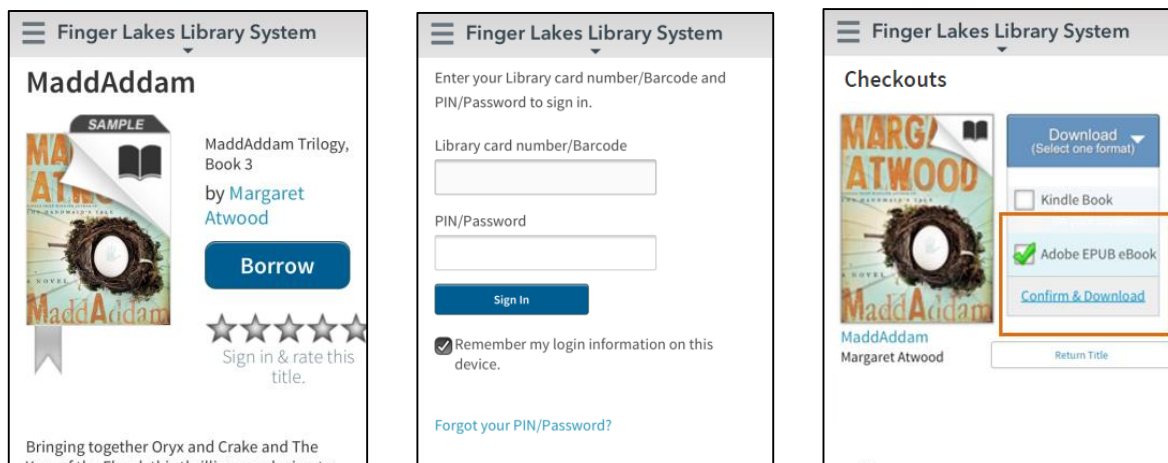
Finger Lakes Library System

MaddAddam

SAMPLE

MARGARET ATWOOD

THE HANDMAID'S TALE

A NOVEL

MaddAddam

MaddAddam Trilogy, Book 3

by Margaret Atwood

Borrow

Sign in & rate this title.

Bringing together Oryx and Crake and The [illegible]

Finger Lakes Library System

Enter your Library card number/Barcode and PIN/Password to sign in.

Library card number/Barcode

PIN/Password

Sign In

Remember my login information on this device.

Forgot your PIN/Password?

Finger Lakes Library System

Checkouts

MARGARET ATWOOD

THE HANDMAID'S TALE

A NOVEL

MaddAddam

Download
(Select one format)

Kindle Book

Adobe EPUB eBook

Confirm & Download

MaddAddam
Margaret Atwood

Return Title